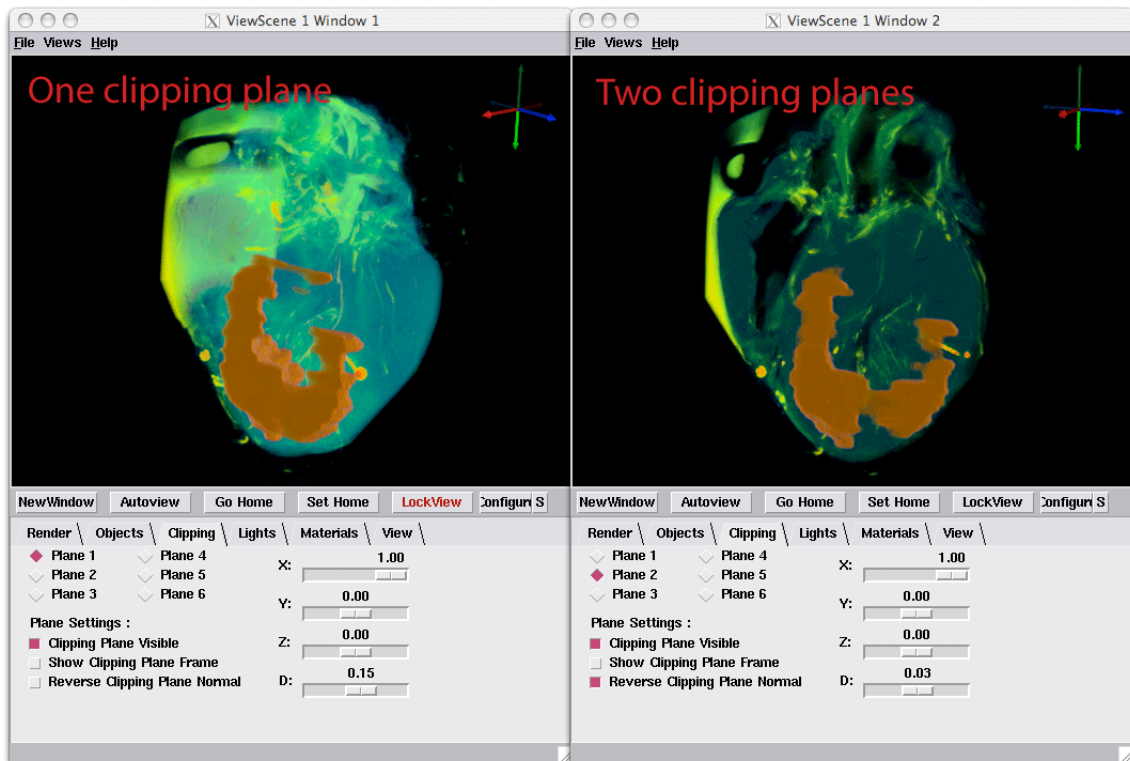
ViewScene 1 Window 1

File Views Help

One clipping plane

NewWindow Autoview Go Home Set Home LockView Configur S

Render Objects Clipping Lights Materials View

Plane 1 Plane 4
Plane 2 Plane 5
Plane 3 Plane 6

X: 1.00
Y: 0.00
Z: 0.00
D: 0.15

Plane Settings :
Clipping Plane Visible
Show Clipping Plane Frame
Reverse Clipping Plane Normal

ViewScene 1 Window 2

File Views Help

Two clipping planes

NewWindow Autoview Go Home Set Home LockView Configur S

Render Objects Clipping Lights Materials View

Plane 1 Plane 4
Plane 2 Plane 5
Plane 3 Plane 6

X: 1.00
Y: 0.00
Z: 0.00
D: 0.03

Plane Settings :
Clipping Plane Visible
Show Clipping Plane Frame
Reverse Clipping Plane Normal